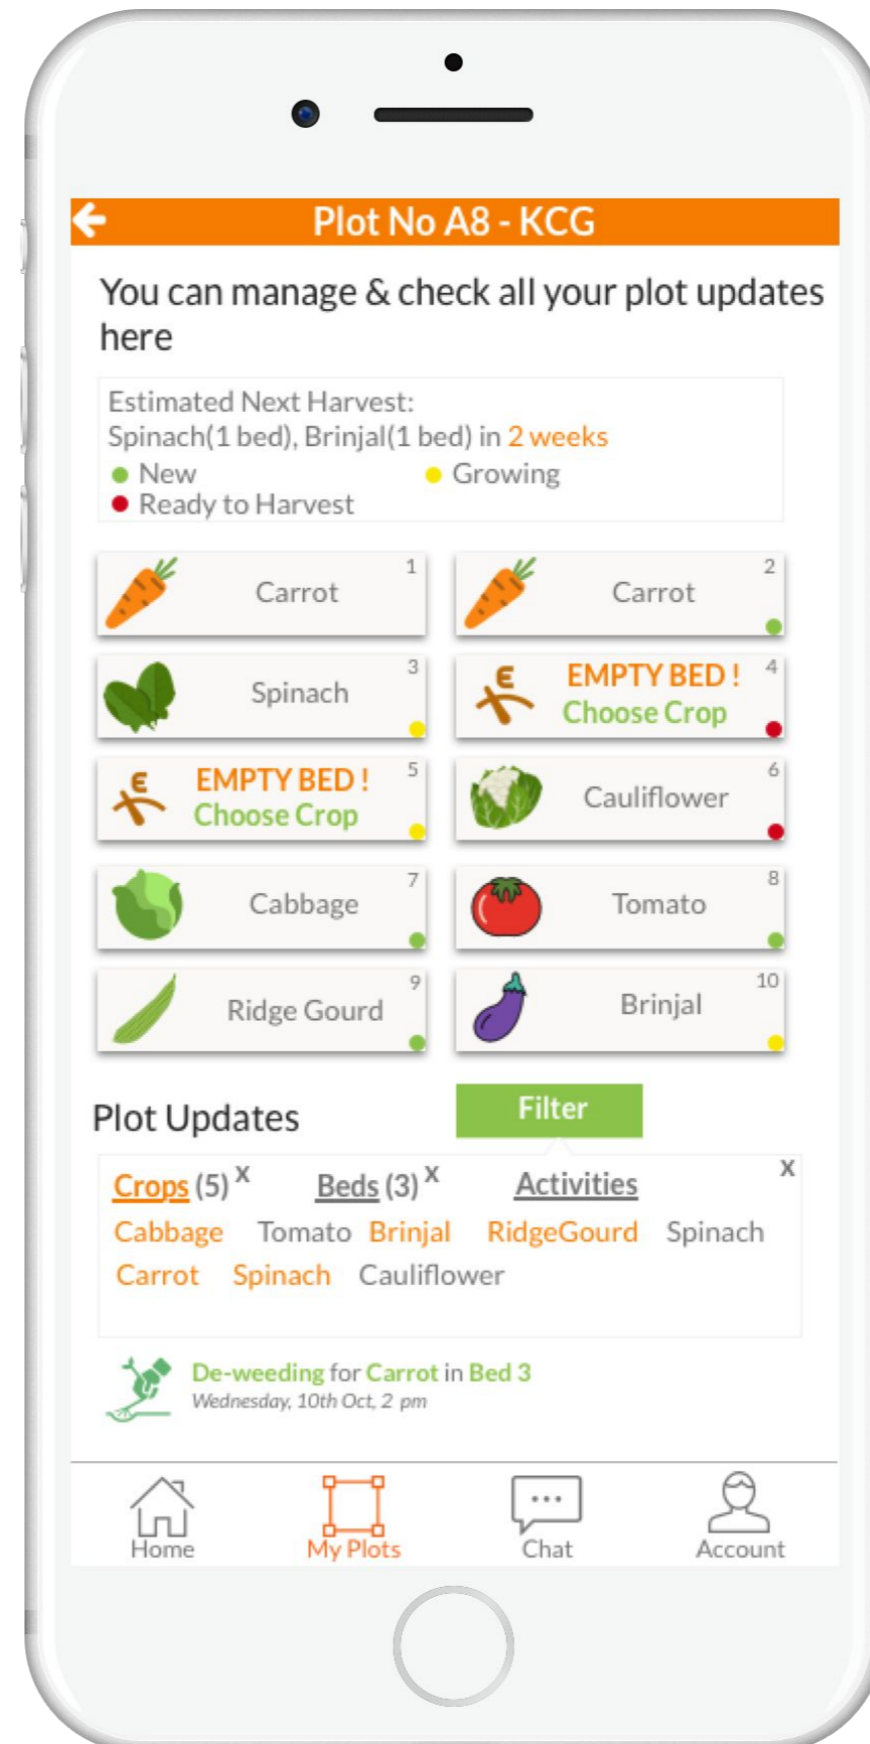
Plot No A8 - KCG

You can manage & check all your plot updates here

Estimated Next Harvest:
Spinach(1 bed), Brinjal(1 bed) in 2 weeks
New
Growing
Ready to Harvest

Carrot 1
Carrot 2
Spinach 3
EMPTY BED ! Choose Crop 4
EMPTY BED ! Choose Crop 5
Cauliflower 6
Cabbage 7
Tomato 8
Ridge Gourd 9
Brinjal 10

Plot Updates
Filter

Crops (5) x
Beds (3) x
Activities
x
Cabbage Tomato Brinjal RidgeGourd Spinach
Carrot Spinach Cauliflower

De-weeding for Carrot in Bed 3
Wednesday, 10th Oct, 2 pm

Home
My Plots
Chat
Account